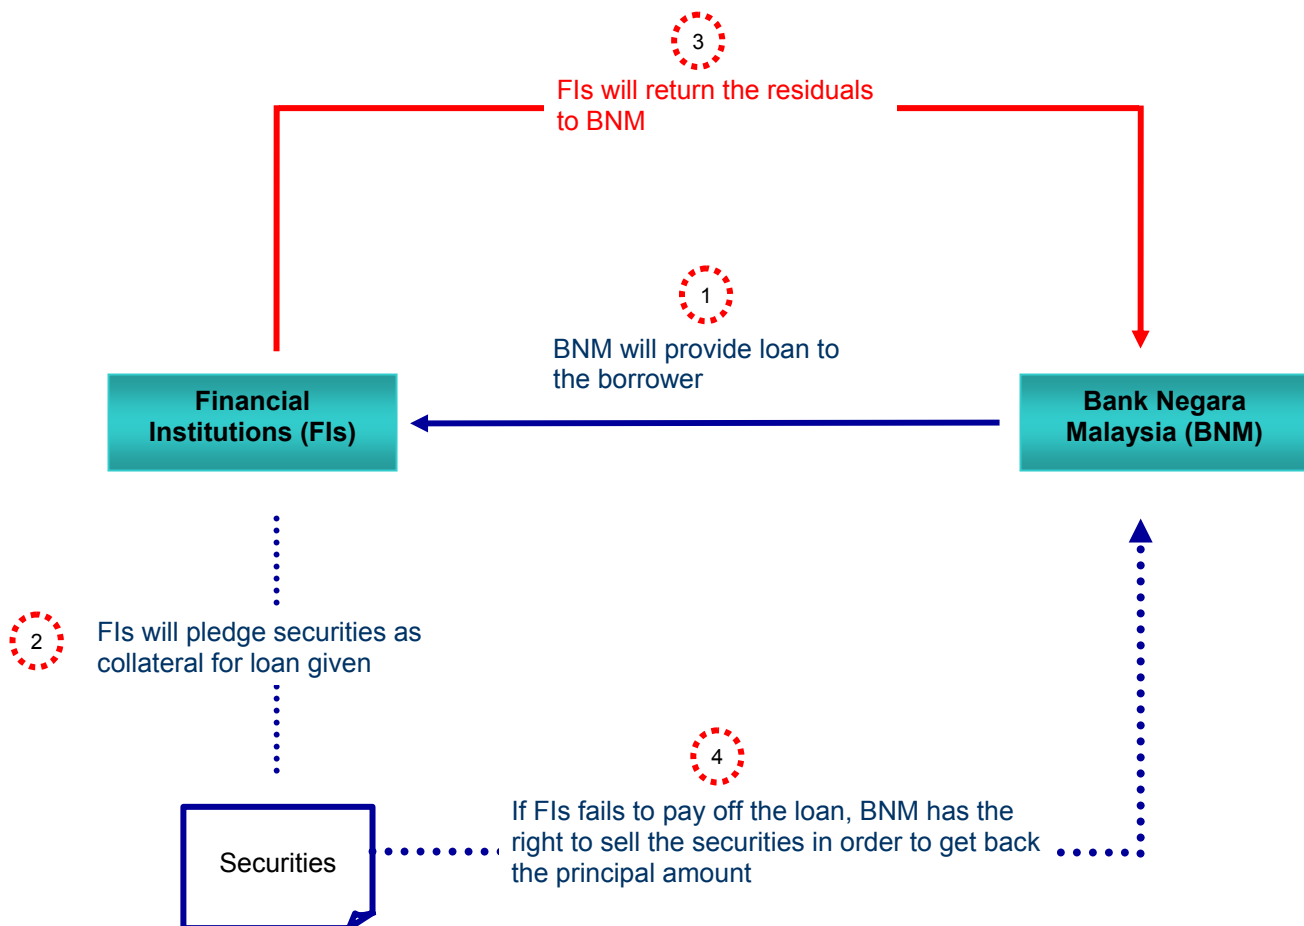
3

FIs will return the residuals to BNM

1

BNM will provide loan to the borrower

Financial Institutions (FIs)

Bank Negara Malaysia (BNM)

2

FIs will pledge securities as collateral for loan given

4

If FIs fails to pay off the loan, BNM has the right to sell the securities in order to get back the principal amount

Securities